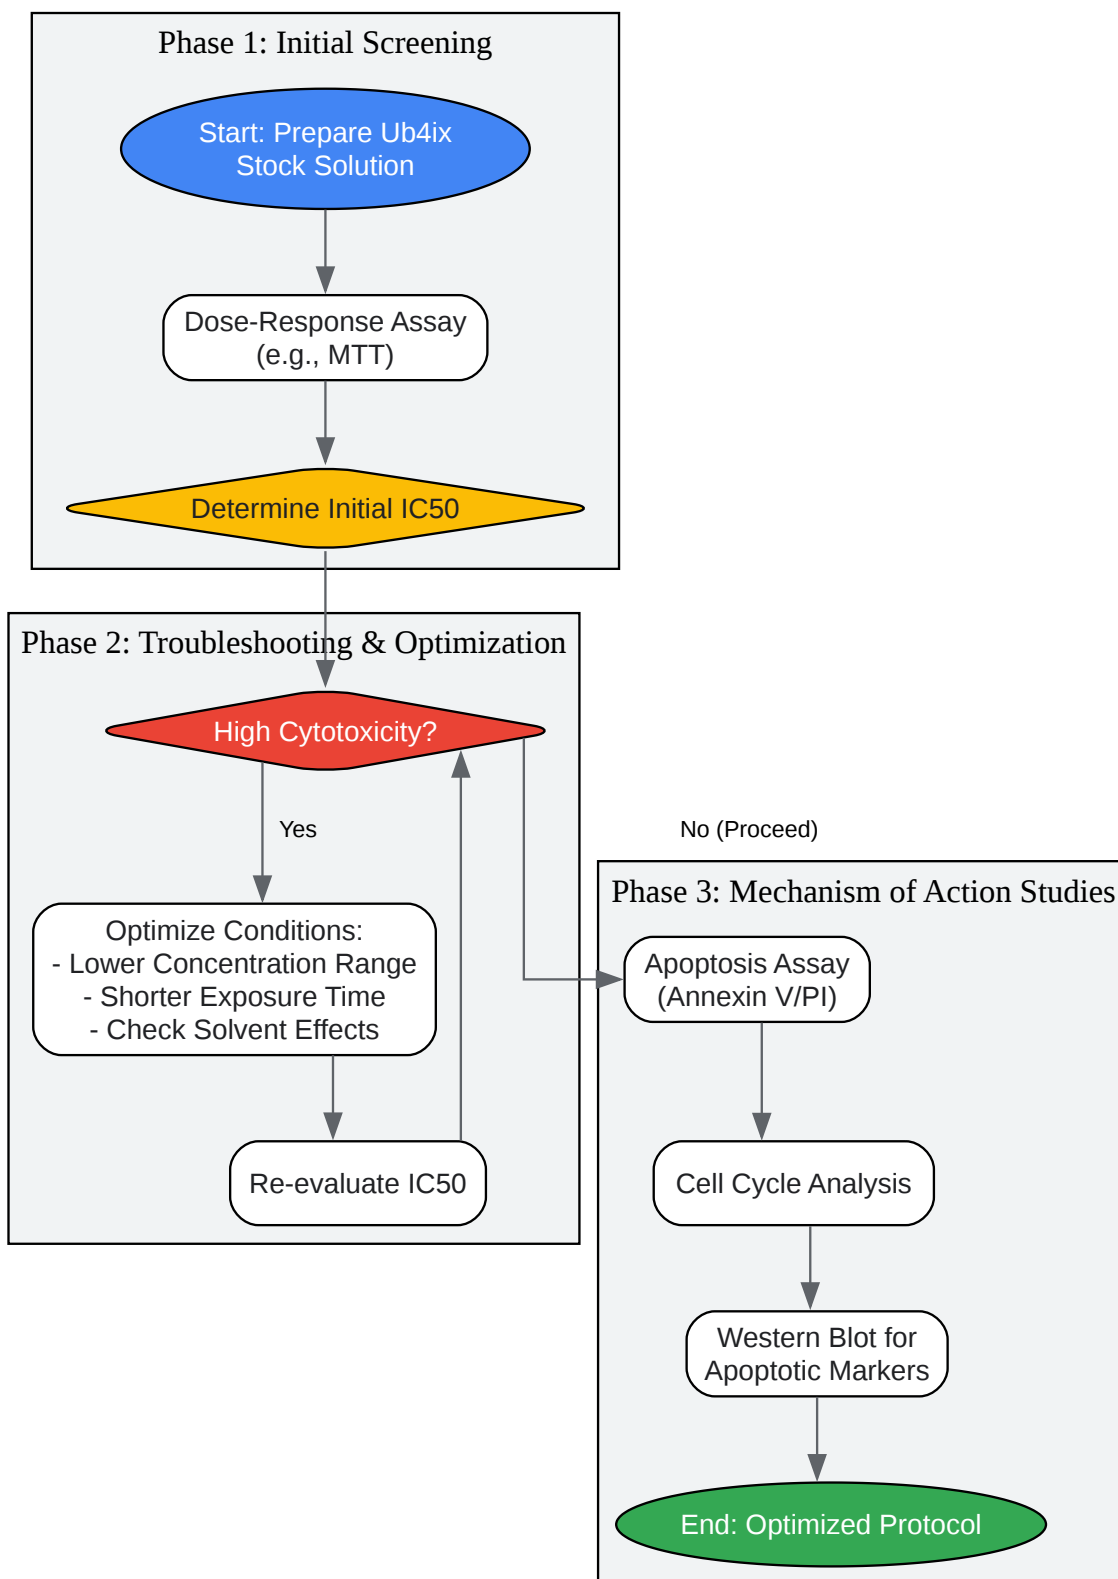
Phase 1: Initial Screening

Start: Prepare Ub4ix Stock Solution

Dose-Response Assay (e.g., MTT)

Determine Initial IC50

Phase 2: Troubleshooting & Optimization

High Cytotoxicity?

Yes

Optimize Conditions:
- Lower Concentration Range
- Shorter Exposure Time
- Check Solvent Effects

Re-evaluate IC50

No (Proceed)

Phase 3: Mechanism of Action Studies

Apoptosis Assay (Annexin V/PI)

Cell Cycle Analysis

Western Blot for Apoptotic Markers

End: Optimized Protocol